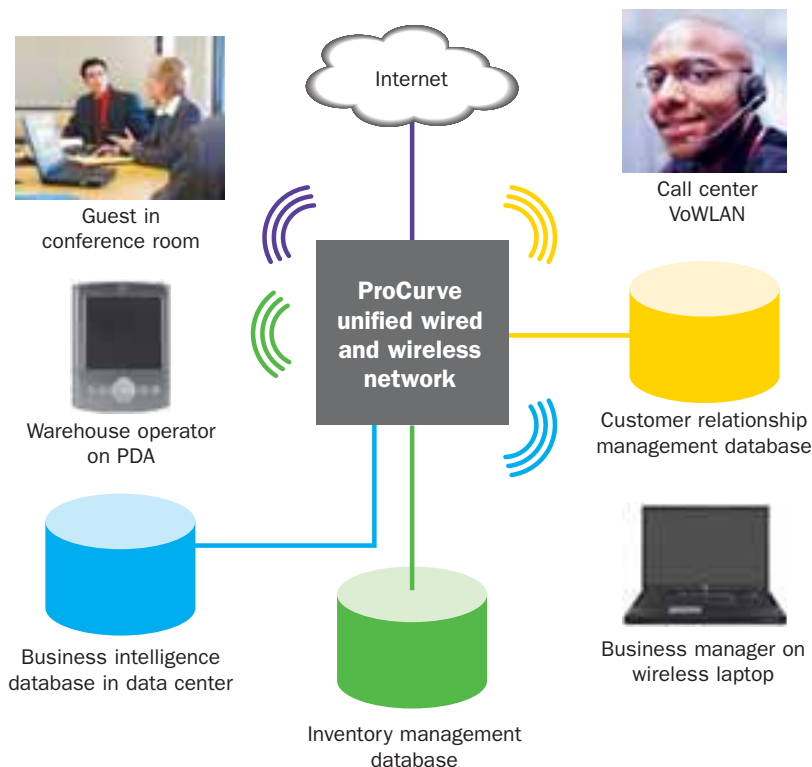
Internet

Guest in conference room

Call center VoWLAN

ProCurve unified wired and wireless network

Warehouse operator on PDA

Customer relationship management database

Business intelligence database in data center

Inventory management database

Business manager on wireless laptop